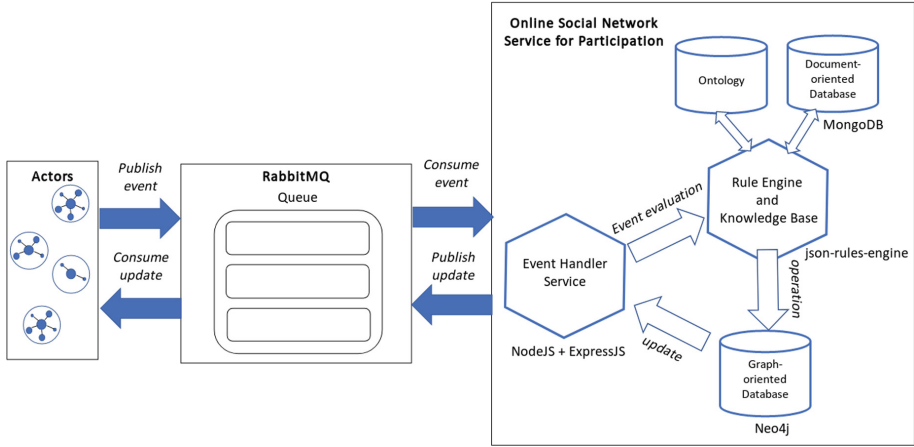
Actors

Publish event

Consume update

RabbitMQ
Queue

Consume event

Publish update

Online Social Network Service for Participation

Ontology

Document-oriented Database

MongoDB

Rule Engine and Knowledge Base

json-rules-engine

Event evaluation

Event Handler Service

NodeJS + ExpressJS

operation

update

Graph-oriented Database

Neo4j